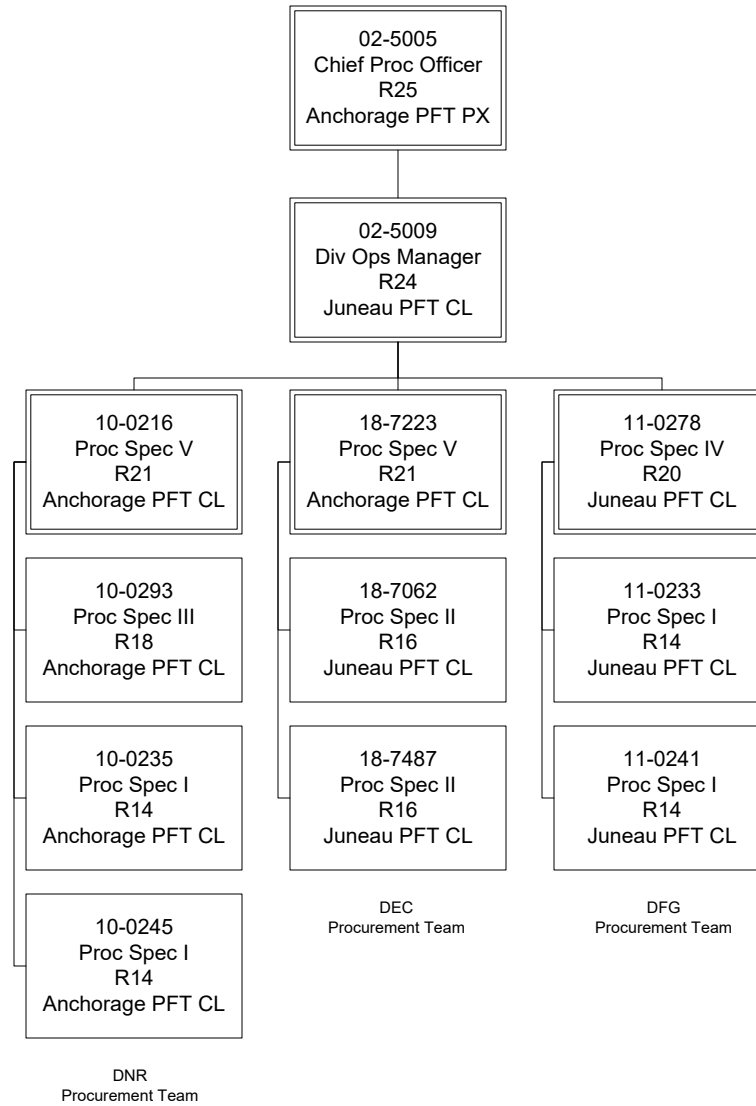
02-5005
Chief Proc Officer
R25
Anchorage PFT PX

02-5009
Div Ops Manager
R24
Juneau PFT CL

10-0216
Proc Spec V
R21
Anchorage PFT CL

10-0293
Proc Spec III
R18
Anchorage PFT CL

10-0235
Proc Spec I
R14
Anchorage PFT CL

10-0245
Proc Spec I
R14
Anchorage PFT CL

DNR
Procurement Team

18-7223
Proc Spec V
R21
Anchorage PFT CL

18-7062
Proc Spec II
R16
Juneau PFT CL

18-7487
Proc Spec II
R16
Juneau PFT CL

DEC
Procurement Team

11-0278
Proc Spec IV
R20
Juneau PFT CL

11-0233
Proc Spec I
R14
Juneau PFT CL

11-0241
Proc Spec I
R14
Juneau PFT CL

DFG
Procurement Team